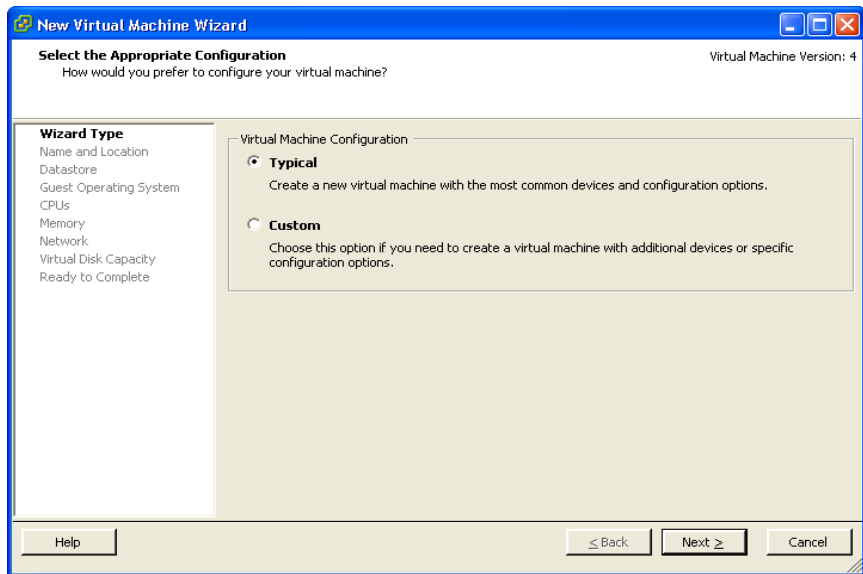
New Virtual Machine Wizard

Select the Appropriate Configuration
How would you prefer to configure your virtual machine?

Virtual Machine Version: 4

Wizard Type
Name and Location
Datastore
Guest Operating System
CPUs
Memory
Network
Virtual Disk Capacity
Ready to Complete

Virtual Machine Configuration

Typical
Create a new virtual machine with the most common devices and configuration options.

Custom
Choose this option if you need to create a virtual machine with additional devices or specific configuration options.

Help

≤ Back

Next ≥

Cancel